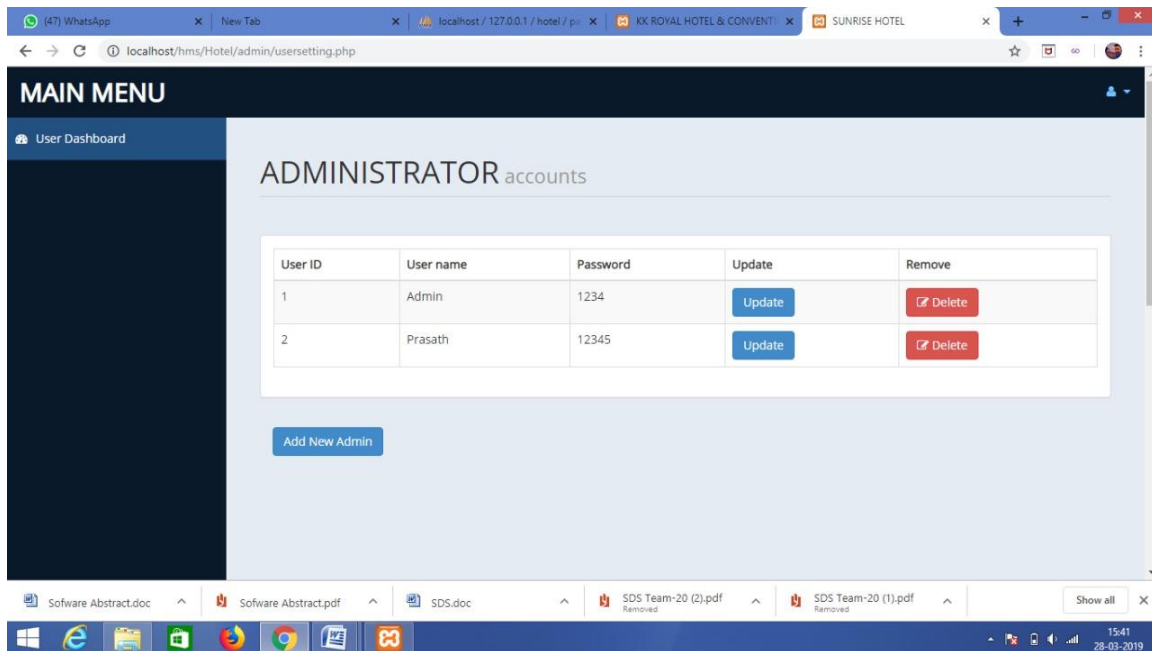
(47) WhatsApp
New Tab
localhost / 127.0.0.1 / hotel / pa
KK ROYAL HOTEL & CONVENTI
SUNRISE HOTEL

localhost/hms/Hotel/admin/usersetting.php

MAIN MENU

User Dashboard

ADMINISTRATOR accounts

| User ID | User name | Password | Update | Remove |
|---|---|---|---|---|
| 1 | Admin | 1234 | Update | Delete |
| 2 | Prasath | 12345 | Update | Delete |

Add New Admin

Sofware Abstract.doc
Sofware Abstract.pdf
SDS.doc
SDS Team-20 (2).pdf
Removed
SDS Team-20 (1).pdf
Removed
Show all

15:41
28-03-2019